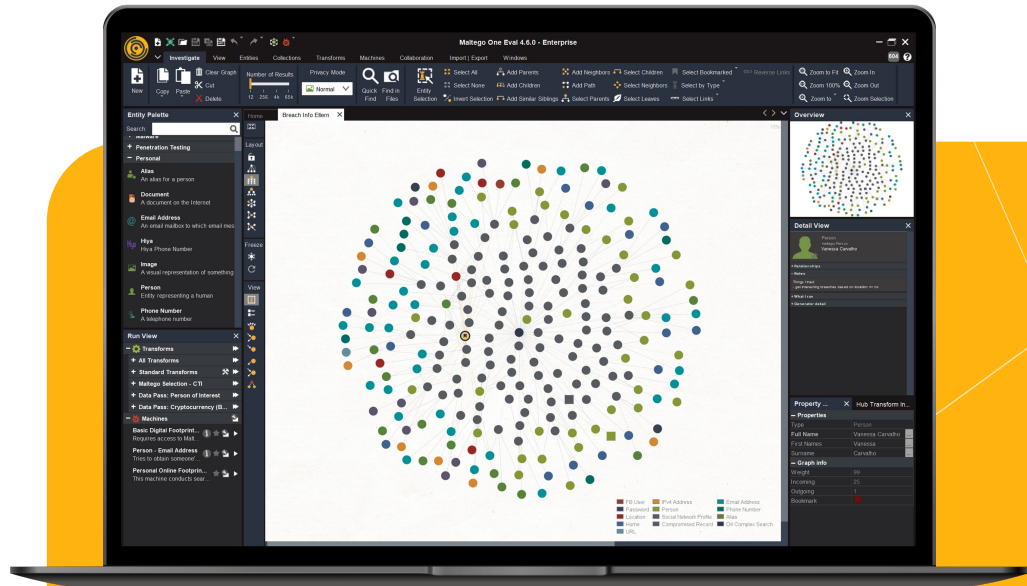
Maltego One Eval 4.6.0 - Enterprise

Investigate View Entities Collections Transforms Machines Collaboration Import | Export Windows

New Copy Paste Clear Graph Cut Delete

Number of Results 12 256 4k 64k

Privacy Mode Normal

Quick Find Find in Files

Entity Selection

Select All Select None Invert Selection

Add Parents Add Children Add Similar Siblings

Add Neighbors Add Path Select Parents

Select Children Select Neighbors Select Leaves

Select Bookmarked Select by Type Select Links

Reverse Links

Zoom to Fit Zoom 100% Zoom to

Zoom In Zoom Out Zoom Selection

Entity Palette

Search

Penetration Testing

Personal

Alias
An alias for a person

Document
A document on the Internet

Email Address
An email mailbox to which email mes

Hiya
Hiya Phone Number

Image
A visual representation of something

Person
Entity representing a human

Phone Number
A telephone number

Run View

Transforms

All Transforms

Standard Transforms

Maltego Selection - CTI

Data Pass: Person of Interest

Data Pass: Cryptocurrency (B...

Machines

Basic Digital Footprint...
Requires access to Malt...

Person - Email Address
Tries to obtain someone'...

Personal Online Footprin...
This machine conducts sear...

Home Breach Info Eltern

Layout

Freeze

View

Fill User IPv4 Address Email Address
Password Person Phone Number
Location Social Network Profile Alias
Home Compromised Record Oil Complex Search
URL

Overview

Detail View

Person
Vanessa Carvalho

Relationships
Notes
Things I must
What I can
Generator detail

Property ... Hub Transform In...

Properties
Type Person
Full Name Vanessa Carvalho
First Names Vanessa
Surname Carvalho
Graph info
Weight 99
Incoming 25
Outgoing 1
Bookmark